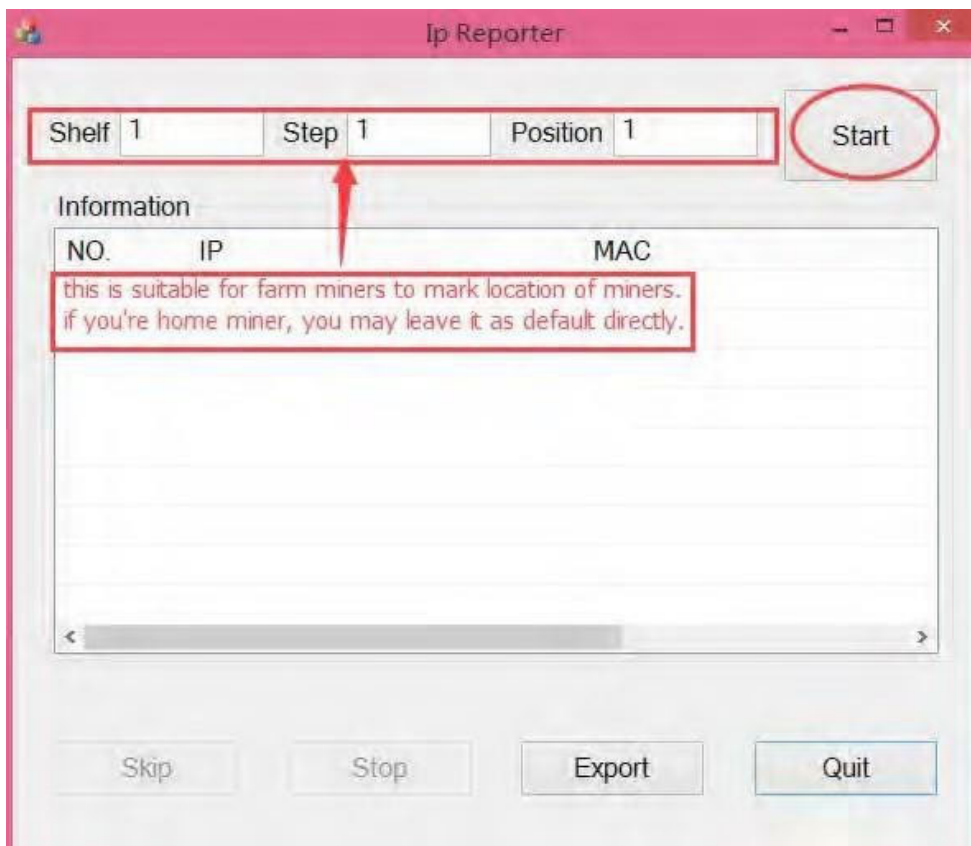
Ip Reporter

Shelf 1 Step 1 Position 1

Start

Information

| NO. | IP | MAC |
|---|---|---|

this is suitable for farm miners to mark location of miners.
if you're home miner, you may leave it as default directly.

Skip Stop Export Quit